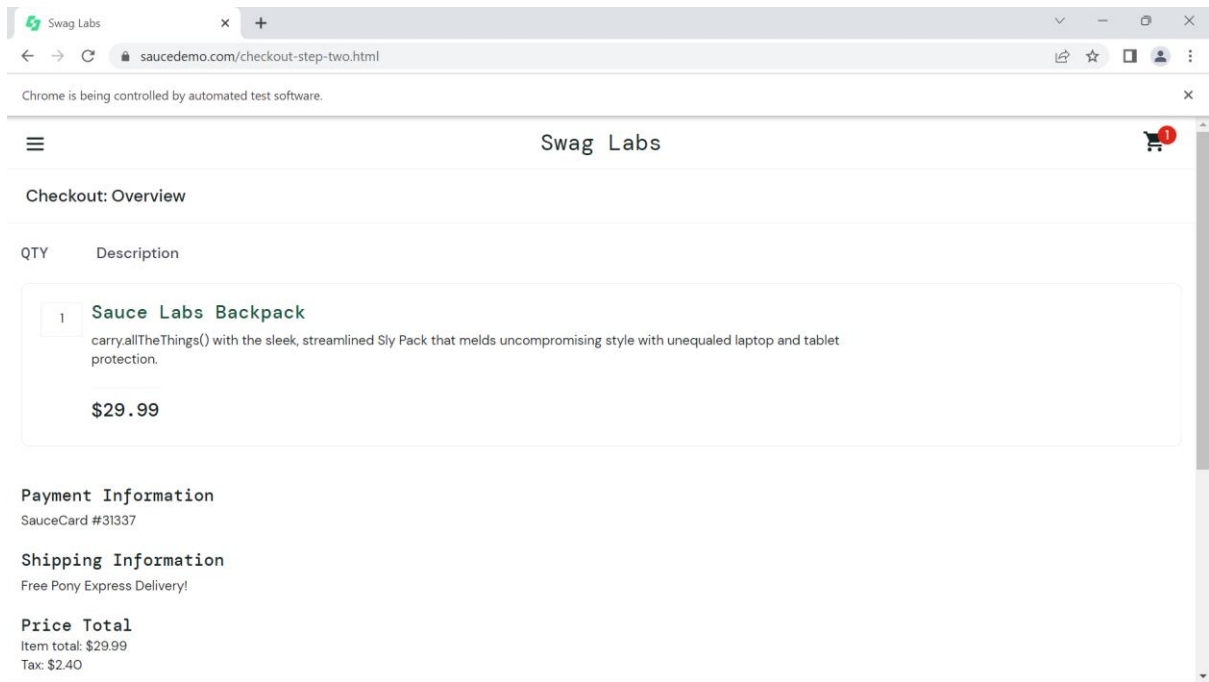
Swag Labs
saucedemo.com/checkout-step-two.html
Chrome is being controlled by automated test software.

Swag Labs

1

Checkout: Overview

QTY Description

1 Sauce Labs Backpack
carry.allTheThings() with the sleek, streamlined Sly Pack that melds uncompromising style with unequaled laptop and tablet protection.

$29.99

Payment Information
SauceCard #31337

Shipping Information
Free Pony Express Delivery!

Price Total
Item total: $29.99
Tax: $2.40